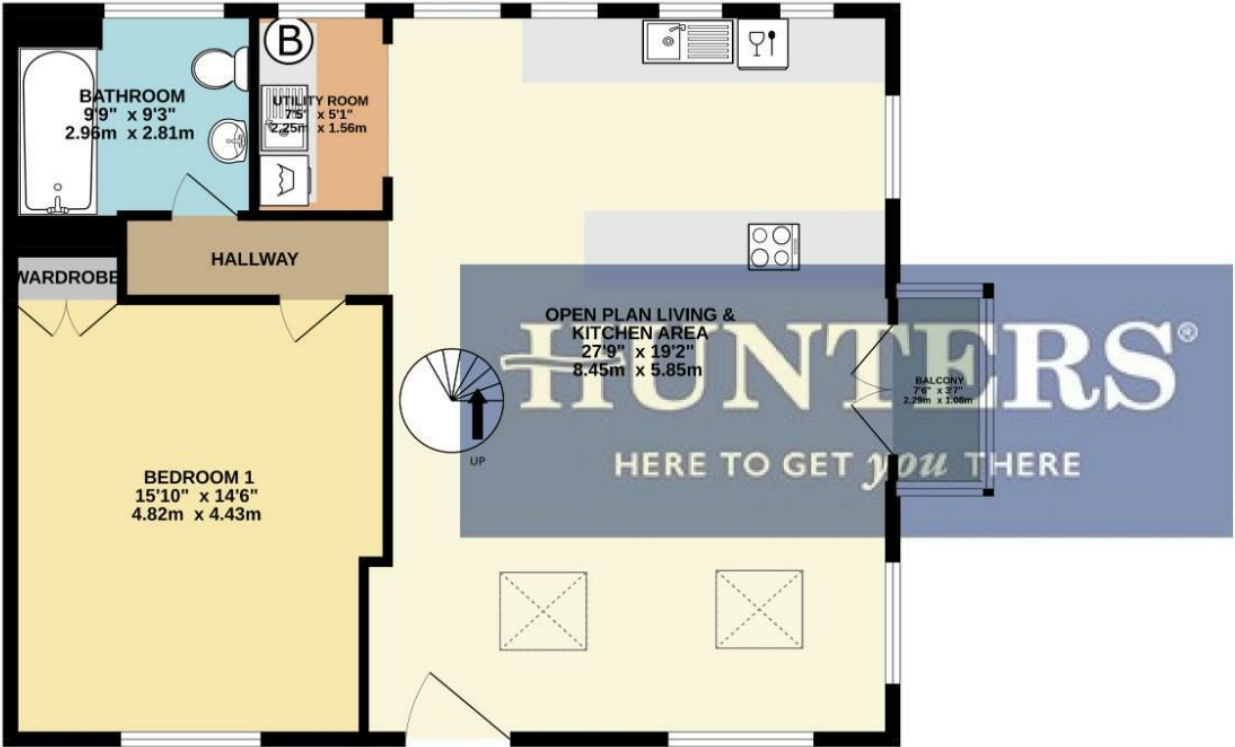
B

BATHROOM
9'9" x 9'3"
2.96m x 2.81m

UTILITY ROOM
7'5" x 5'1"
2.25m x 1.56m

HALLWAY

WARDROBE

OPEN PLAN LIVING & KITCHEN AREA
27'9" x 19'2"
8.45m x 5.85m

HUNTERS®

HERE TO GET you THERE

BALCONY
7'6" x 3'7"
2.29m x 1.08m

UP

BEDROOM 1
15'10" x 14'6"
4.82m x 4.43m